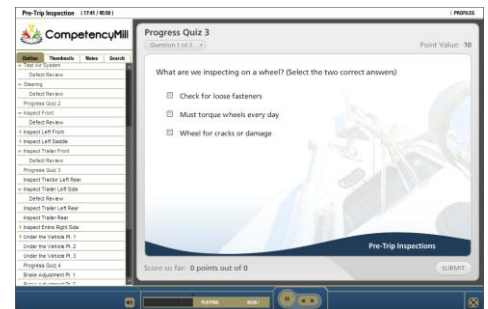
Pre-Trip Inspection (17:41 / 45:58)

PROFILES

CompetencyMill

Outline Thumbnails Notes Search

Test Air System
Defect Review
Steering
Defect Review
Progress Quiz 2
Inspect Front
Defect Review
Inspect Left Front
Inspect Left Saddle
Inspect Trailer Front
Defect Review
Progress Quiz 3
Inspect Tractor Left Rear
Inspect Trailer Left Side
Defect Review
Inspect Trailer Left Rear
Inspect Trailer Rear
Inspect Entire Right Side
Under the Vehicle Pt. 1
Under the Vehicle Pt. 2
Under the Vehicle Pt. 3
Progress Quiz 4
Brake Adjustment Pt. 1
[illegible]

Progress Quiz 3

Question 1 of 3

Point Value: 10

What are we inspecting on a wheel? (Select the two correct answers)

Check for loose fasteners

Must torque wheels every day

Wheel for cracks or damage

Pre-Trip Inspections

Score so far: 0 points out of 0

SUBMIT

PLAYING